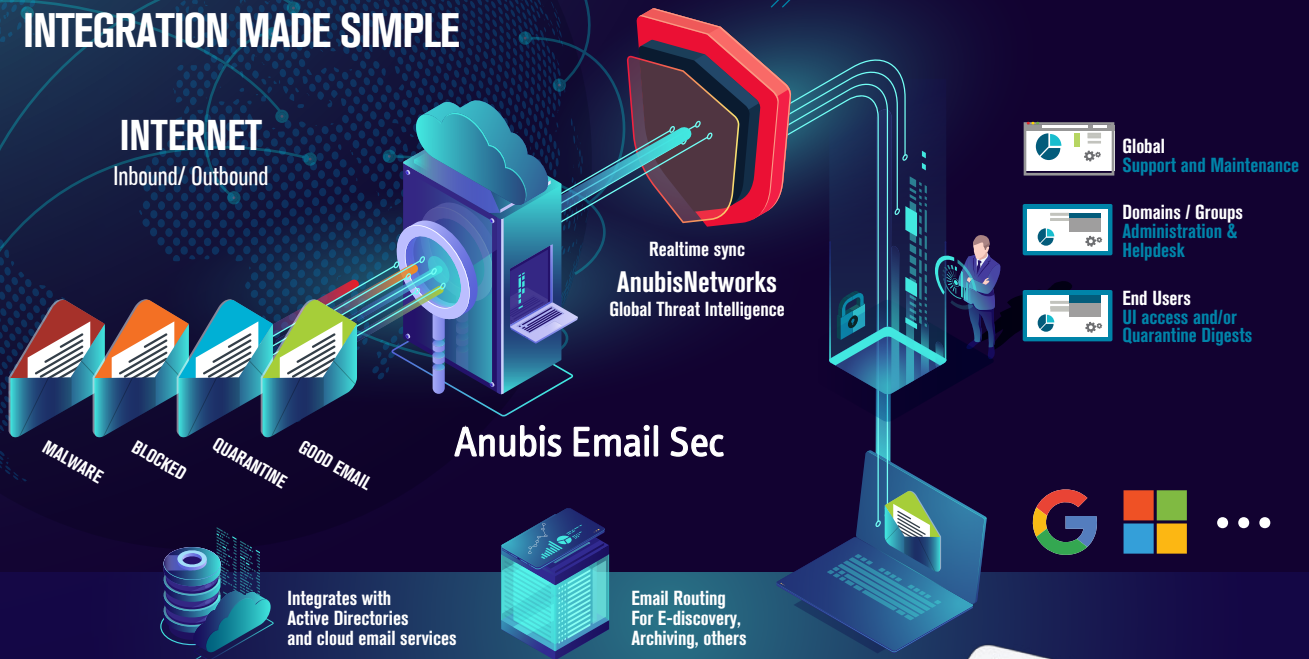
INTEGRATION MADE SIMPLE

INTERNET
Inbound/ Outbound

MALWARE
BLOCKED
QUARANTINE
GOOD EMAIL

Realtime sync
AnubisNetworks
Global Threat Intelligence

Anubis Email Sec

Global
Support and Maintenance

Domains / Groups
Administration & Helpdesk

End Users
UI access and/or Quarantine Digests

Integrates with Active Directories and cloud email services

Email Routing
For E-discovery, Archiving, others